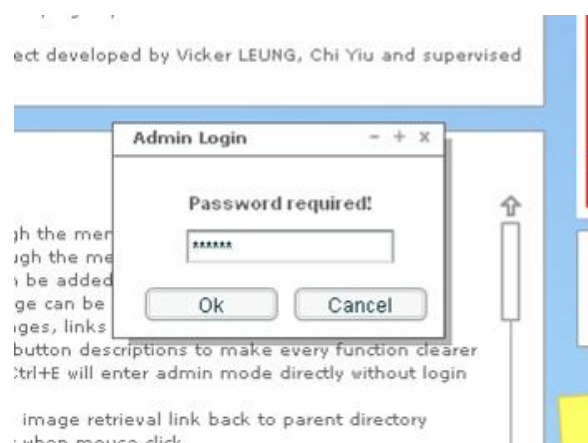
ect developed by Vicker LEUNG, Chi Yiu and supervised

Admin Login
- + x
Password required!
******
Ok
Cancel

gh the men
ugh the me
be added
ge can be
ges, links
button descriptions to make every function clearer
Ctrl+E will enter admin mode directly without login

image retrieval link back to parent directory
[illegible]